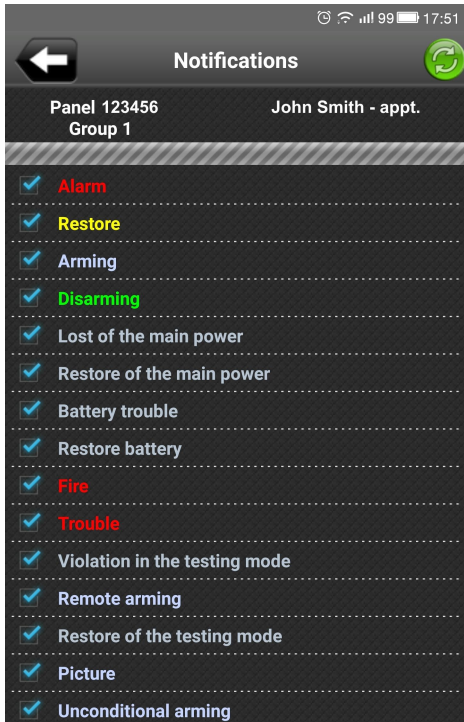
99 17:51

Notifications

Panel 123456
Group 1

John Smith - appt.

Alarm

Restore

Arming

Disarming

Lost of the main power

Restore of the main power

Battery trouble

Restore battery

Fire

Trouble

Violation in the testing mode

Remote arming

Restore of the testing mode

Picture

Unconditional arming